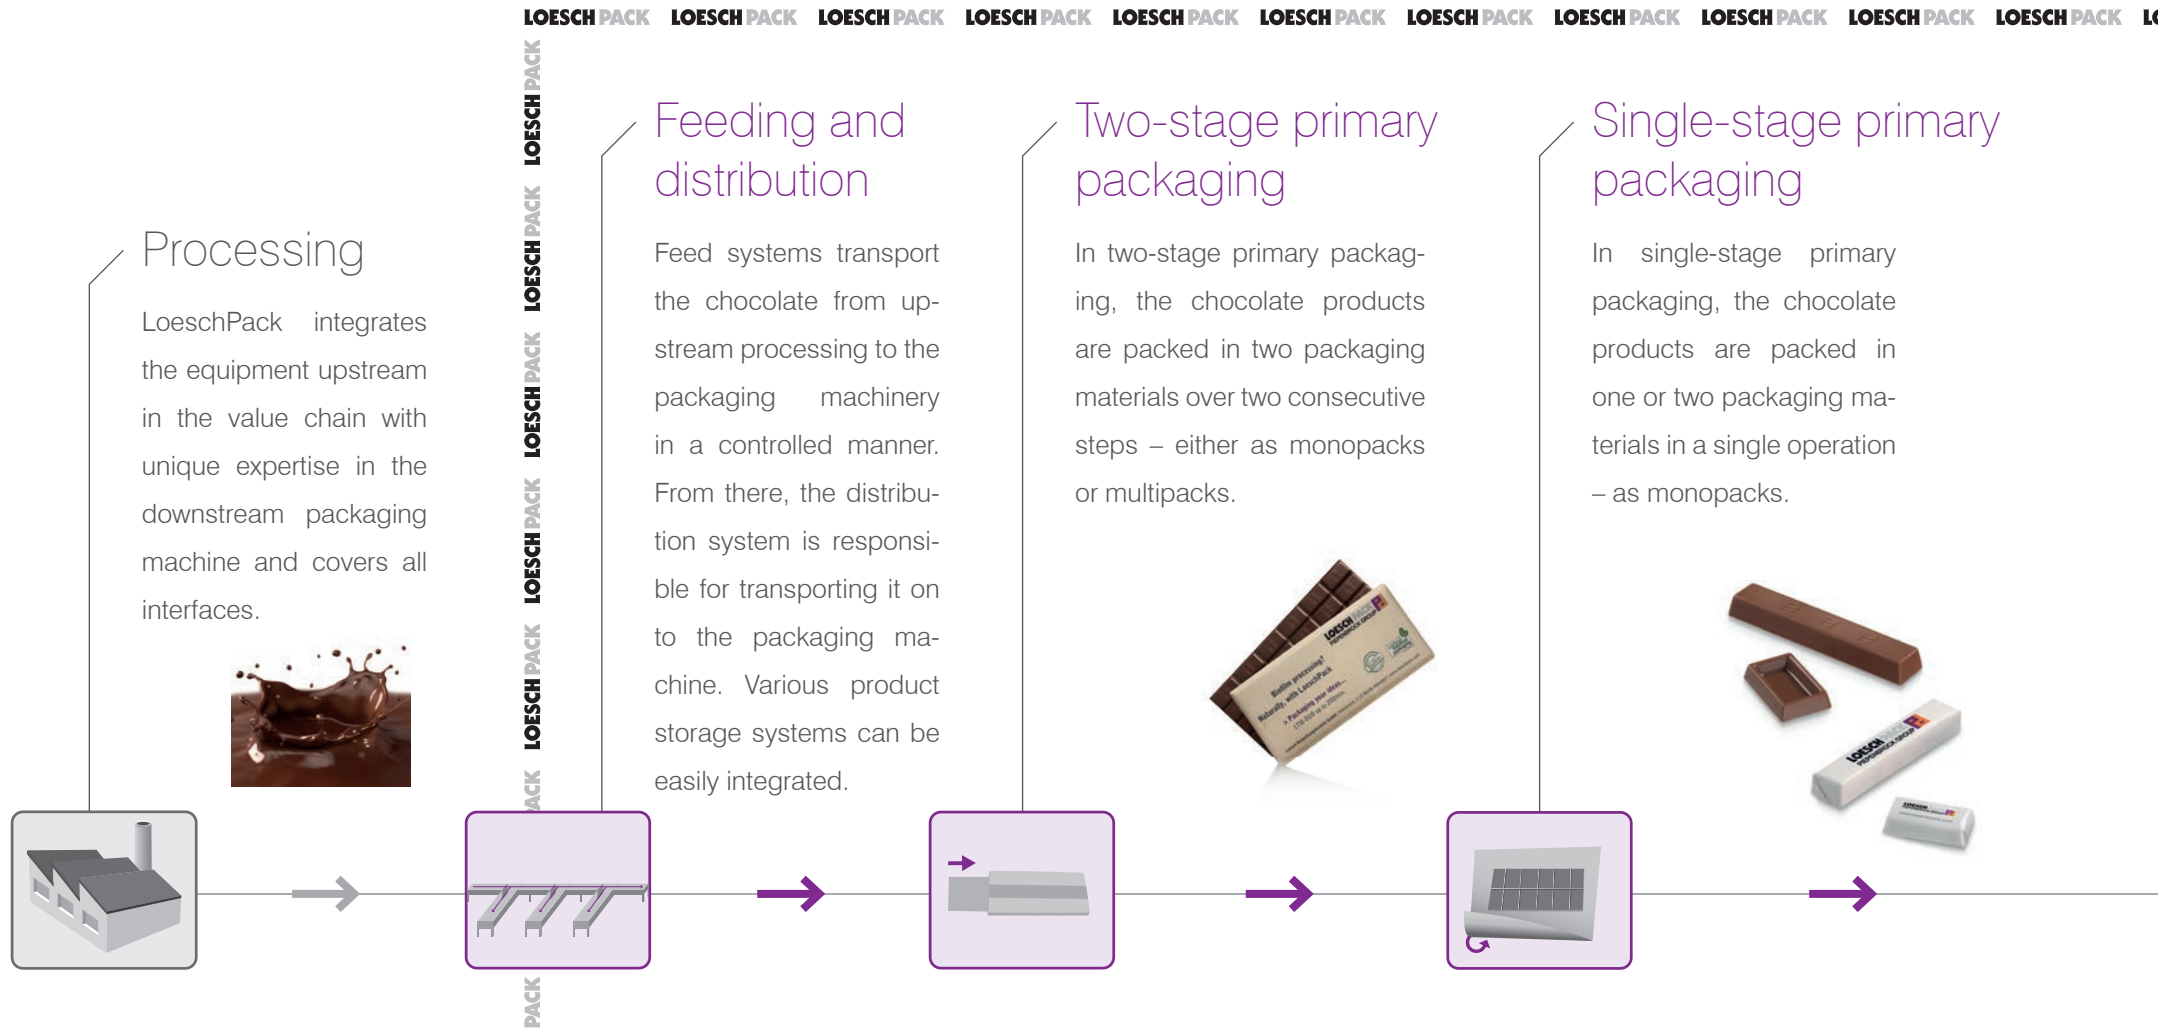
LOESCH PACK LOESCH PACK LOESCH PACK LOESCH PACK LOESCH PACK LOESCH PACK LOESCH PACK LOESCH PACK LOESCH PACK LOESCH PACK LOESCH PACK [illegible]

LOESCH PACK LOESCH PACK LOESCH PACK LOESCH PACK LOESCH PACK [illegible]

Processing

LoeschPack integrates the equipment upstream in the value chain with unique expertise in the downstream packaging machine and covers all interfaces.

Feeding and distribution

Feed systems transport the chocolate from upstream processing to the packaging machinery in a controlled manner. From there, the distribution system is responsible for transporting it on to the packaging machine. Various product storage systems can be easily integrated.

Two-stage primary packaging

In two-stage primary packaging, the chocolate products are packed in two packaging materials over two consecutive steps – either as monopacks or multipacks.

Single-stage primary packaging

In single-stage primary packaging, the chocolate products are packed in one or two packaging materials in a single operation – as monopacks.